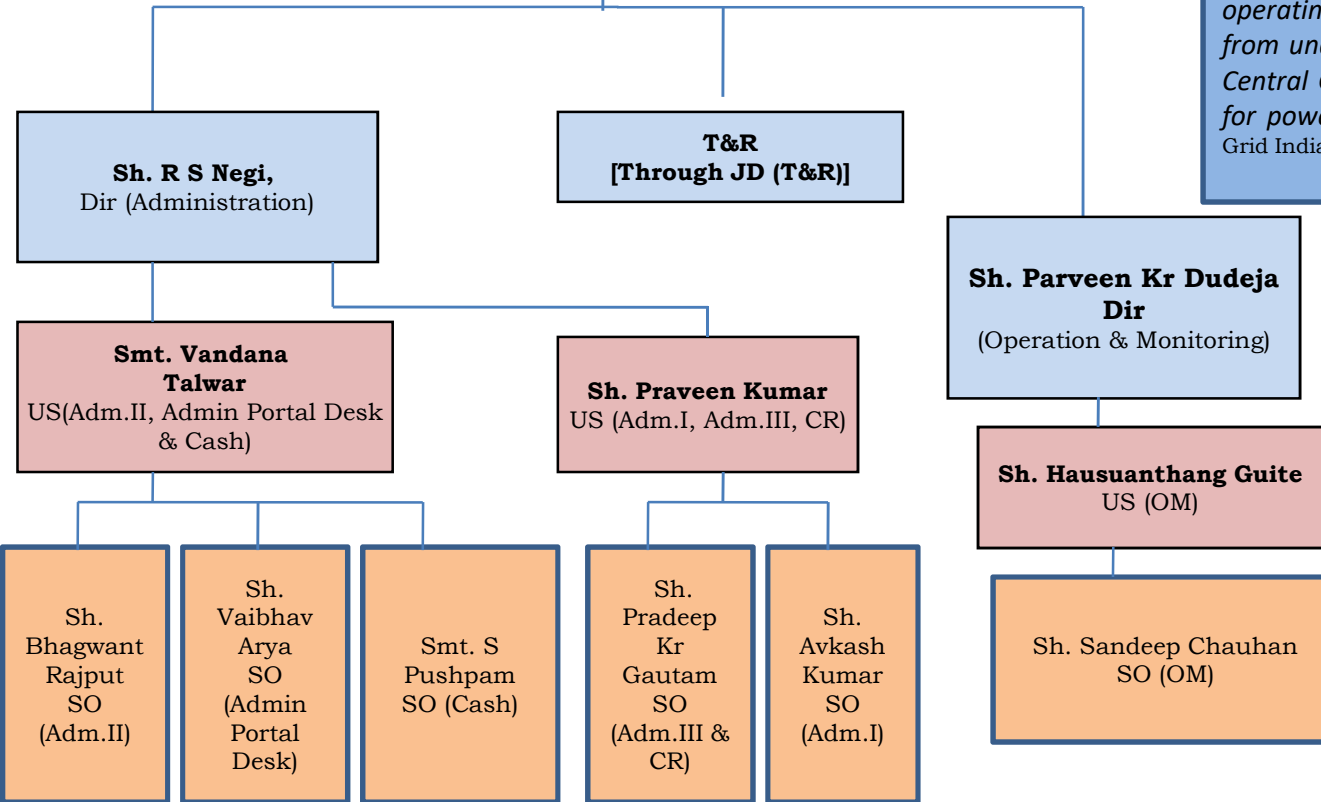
operatin
from und
Central
for powe
Grid India

Sh. R S Negi,
Dir (Administration)

T&R
[Through JD (T&R)]

Sh. Parveen Kr Dudeja
Dir
(Operation & Monitoring)

Smt. Vandana Talwar
US(Adm.II, Admin Portal Desk & Cash)

Sh. Praveen Kumar
US (Adm.I, Adm.III, CR)

Sh. Hausuanthang Guite
US (OM)

Sh. Bhagwant Rajput
SO
(Adm.II)

Sh. Vaibhav Arya
SO
(Admin Portal Desk)

Smt. S Pushpam
SO (Cash)

Sh. Pradeep Kr Gautam
SO
(Adm.III & CR)

Sh. Avkash Kumar
SO
(Adm.I)

Sh. Sandeep Chauhan
SO (OM)